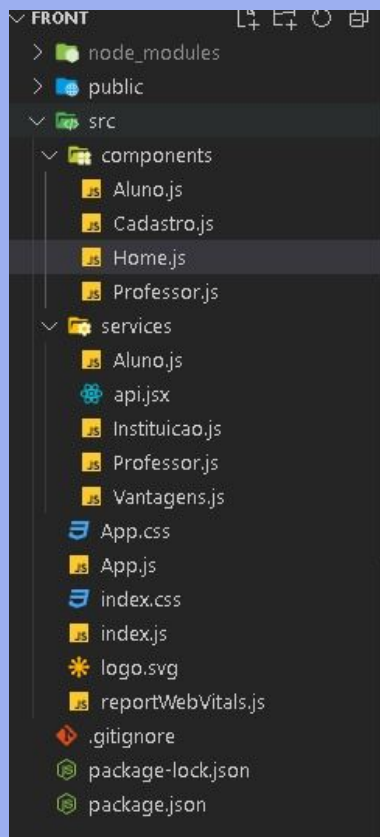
FRONT
node_modules
public
src
components
JS Aluno.js
JS Cadastro.js
JS Home.js
JS Professor.js
services
JS Aluno.js
api.jsx
JS Instituicao.js
JS Professor.js
JS Vantagens.js
App.css
JS App.js
index.css
JS index.js
logo.svg
JS reportWebVitals.js
.gitignore
package-lock.json
package.json